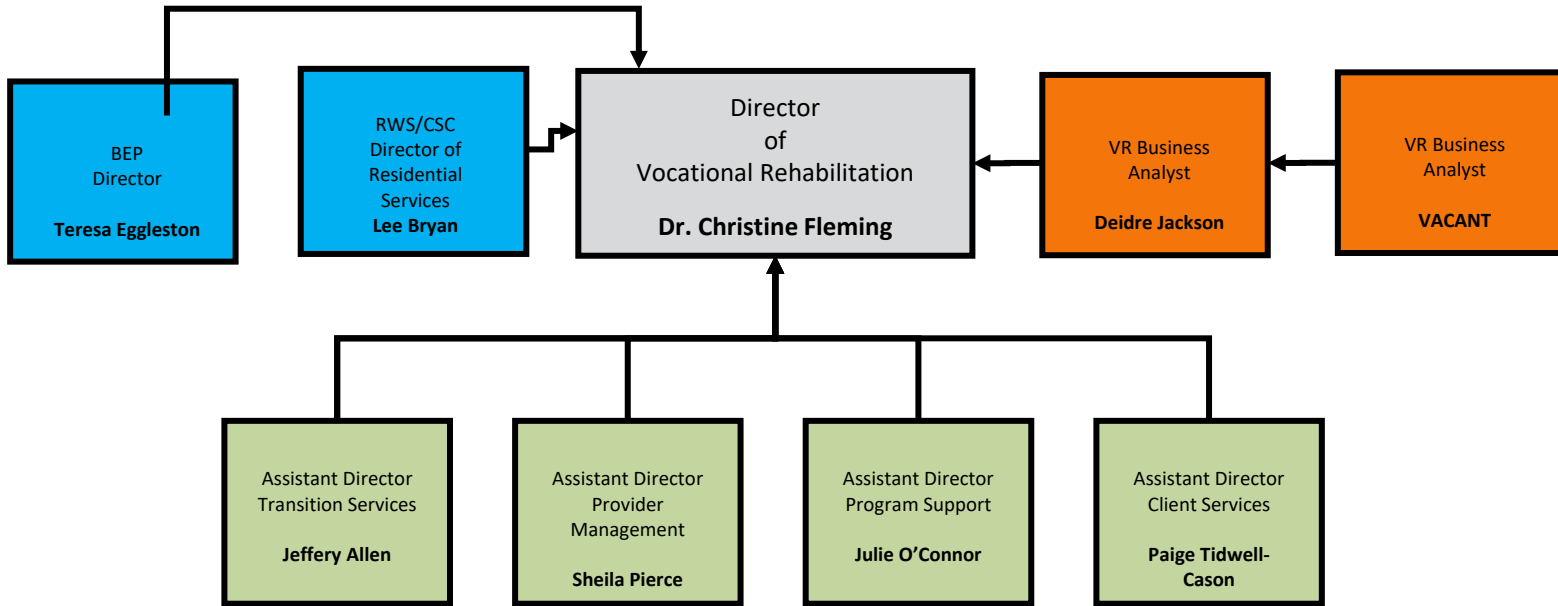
BEP Director

Teresa Eggleston

RWS/CSC Director of Residential Services
Lee Bryan

Director of Vocational Rehabilitation

Dr. Christine Fleming

VR Business Analyst

Deidre Jackson

VR Business Analyst

VACANT

Assistant Director Transition Services

Jeffery Allen

Assistant Director Provider Management

Sheila Pierce

Assistant Director Program Support

Julie O'Connor

Assistant Director Client Services

Paige Tidwell-Cason